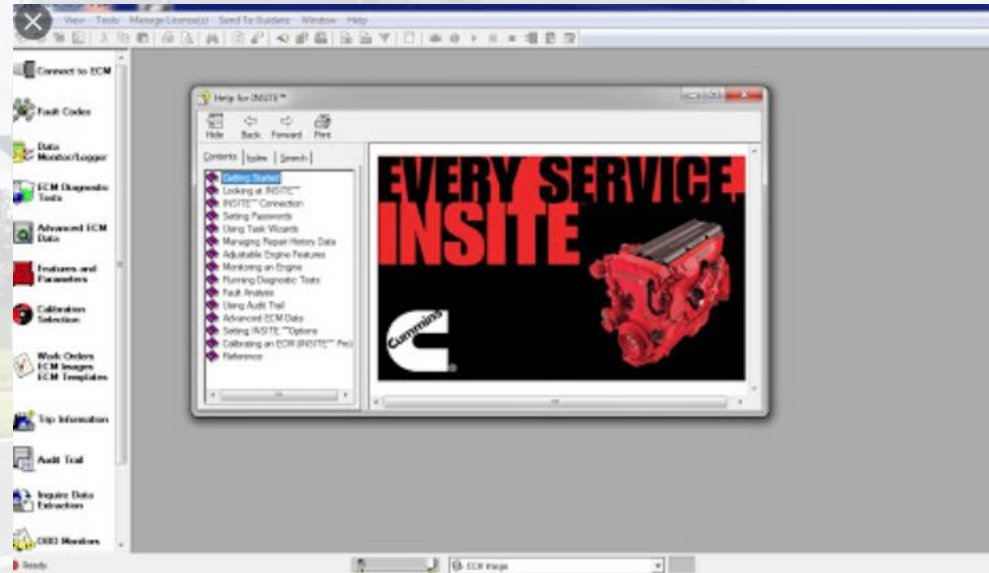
View Tools Manage Licenses Send To Guidanz Window Help

Connect to ECM
Fault Codes
Data Monitor/Logger
ECM Diagnostic Tests
Advanced ECM Data
Features and Parameters
Calibration Selection
Work Orders ECM Images ECM Templates
Trip Information
Audit Trail
Inquire Data Extraction
OBD Monitors

Help for INSITE™
Hide Back Forward Print
Contents Index Search
Getting Started
Looking at INSITE™
INSITE™ Connection
Setting Passwords
Using Task Wizards
Managing Repair History Data
Adjustable Engine Features
Monitoring an Engine
Running Diagnostic Tests
Fault Analysis
Using Audit Trail
Advanced ECM Data
Setting INSITE™ Options
Calibrating an ECM (INSITE™ Pro)
Reference

EVERY SERVICE. INSITE
Cummins

Ready
ECM Image